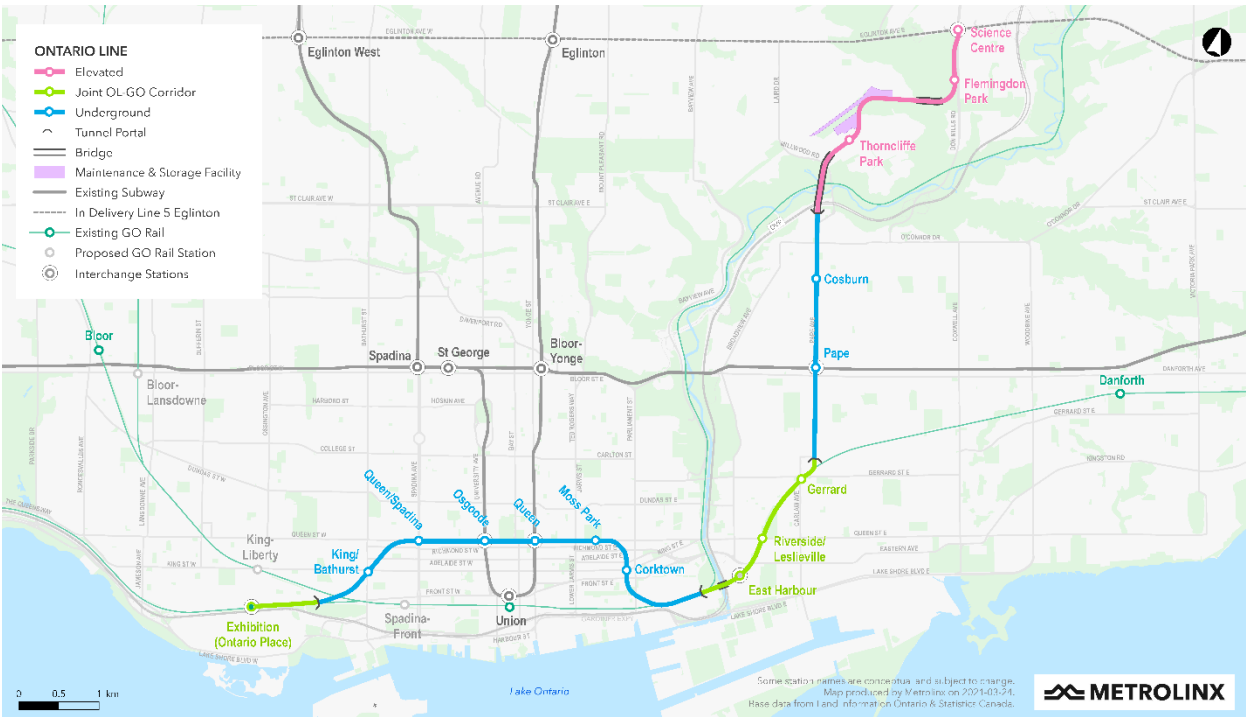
ONTARIO LINE
Elevated
Joint OL-GO Corridor
Underground
Tunnel Portal
Bridge
Maintenance & Storage Facility
Existing Subway
In Delivery Line 5 Eglinton
Existing GO Rail
Proposed GO Rail Station
Interchange Stations

Eglinton West
Eglinton
EGLINTON AVE W
EGLINTON AVE E
Science Centre
Flemingdon Park
Thorncliffe Park
Cosburn
Pape
Danforth
Bloor
Bloor-Lansdowne
Spadina
St George
Bloor-Yonge
Gerrard
Riverside/ Leslieville
East Harbour
Corktown
Moss Park
Queen
Osgoode
Queen/Spadina
King/ Bathurst
King-Liberty
Exhibition (Ontario Place)
Spadina-Front
Union
ST CLAIR AVE W
ST CLAIR AVE E
O'CONNOR DR
BLOOR ST W
BLOOR ST E
DANFORTH AVE
COLLEGE ST
DUNDAS ST W
DUNDAS ST E
QUEEN ST W
QUEEN ST E
KING ST W
KING ST E
FRONT ST W
GERRARD ST E
LAKE SHORE BLVD E
LAKE SHORE BLVD W
Lake Ontario

0 0.5 1 km

Some station names are conceptual and subject to change.
Map produced by Metrolinx on 2021-03-24.
Base data from Land Information Ontario & Statistics Canada.

METROLINX